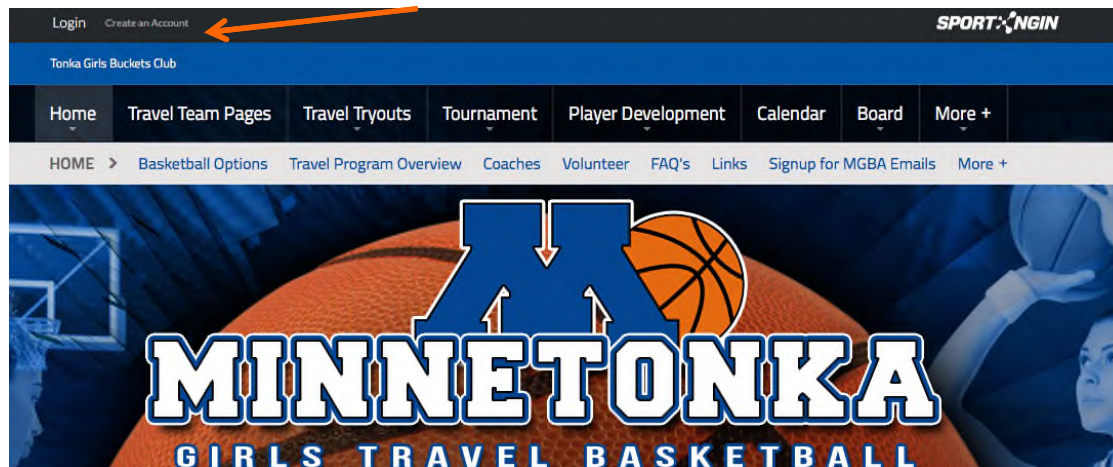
Login Create an Account

SPORTNGIN

Tonka Girls Buckets Club

Home Travel Team Pages Travel Tryouts Tournament Player Development Calendar Board More +

HOME > Basketball Options Travel Program Overview Coaches Volunteer FAQ's Links Signup for MGBA Emails More +

M

MINNETONKA

GIRLS TRAVEL BASKETBALL